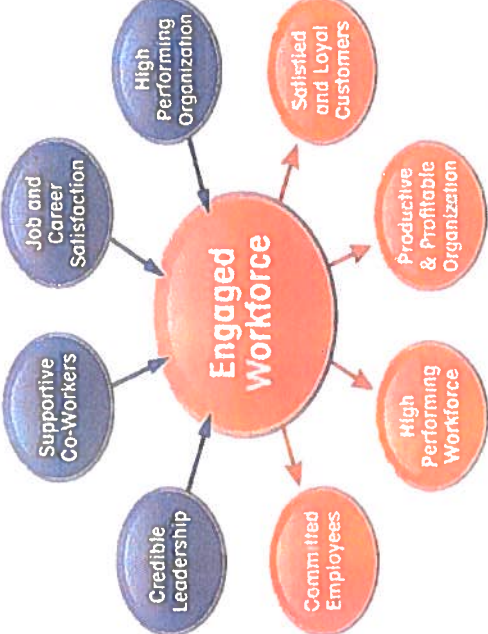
Credible Leadership

Supportive Co-Workers

Job and Career Satisfaction

High Performing Organization

Engaged Workforce

Committed Employees

High Performing Workforce

Productive & Profitable Organization

Satisfied and Loyal Customers